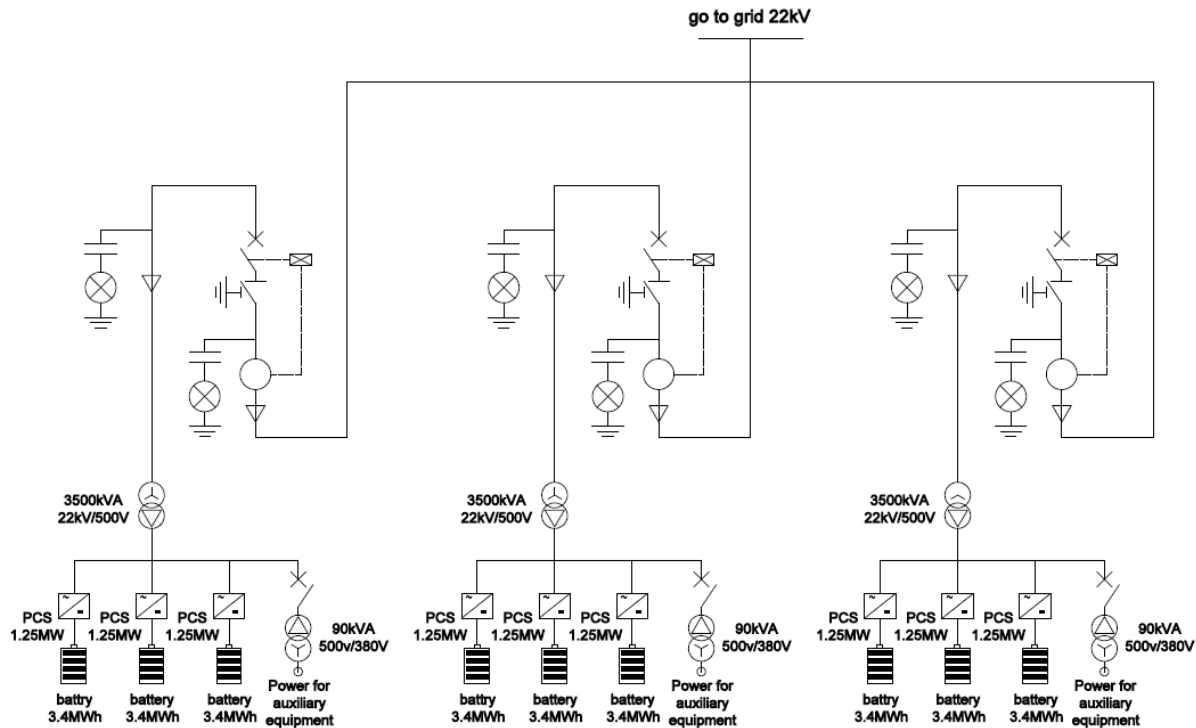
go to grid 22kV

3500kVA
22kV/500V

PCS
1.25MW

PCS
1.25MW

PCS
1.25MW

90kVA
500v/380V

battry
3.4MWh

battery
3.4MWh

battery
3.4MWh

Power for auxiliary equipment

3500kVA
22kV/500V

PCS
1.25MW

PCS
1.25MW

PCS
1.25MW

90kVA
500v/380V

battry
3.4MWh

battery
3.4MWh

battery
3.4MWh

Power for auxiliary equipment

3500kVA
22kV/500V

PCS
1.25MW

PCS
1.25MW

PCS
1.25MW

90kVA
500v/380V

battry
3.4MWh

battery
3.4MWh

battery
3.4MWh

Power for auxiliary equipment